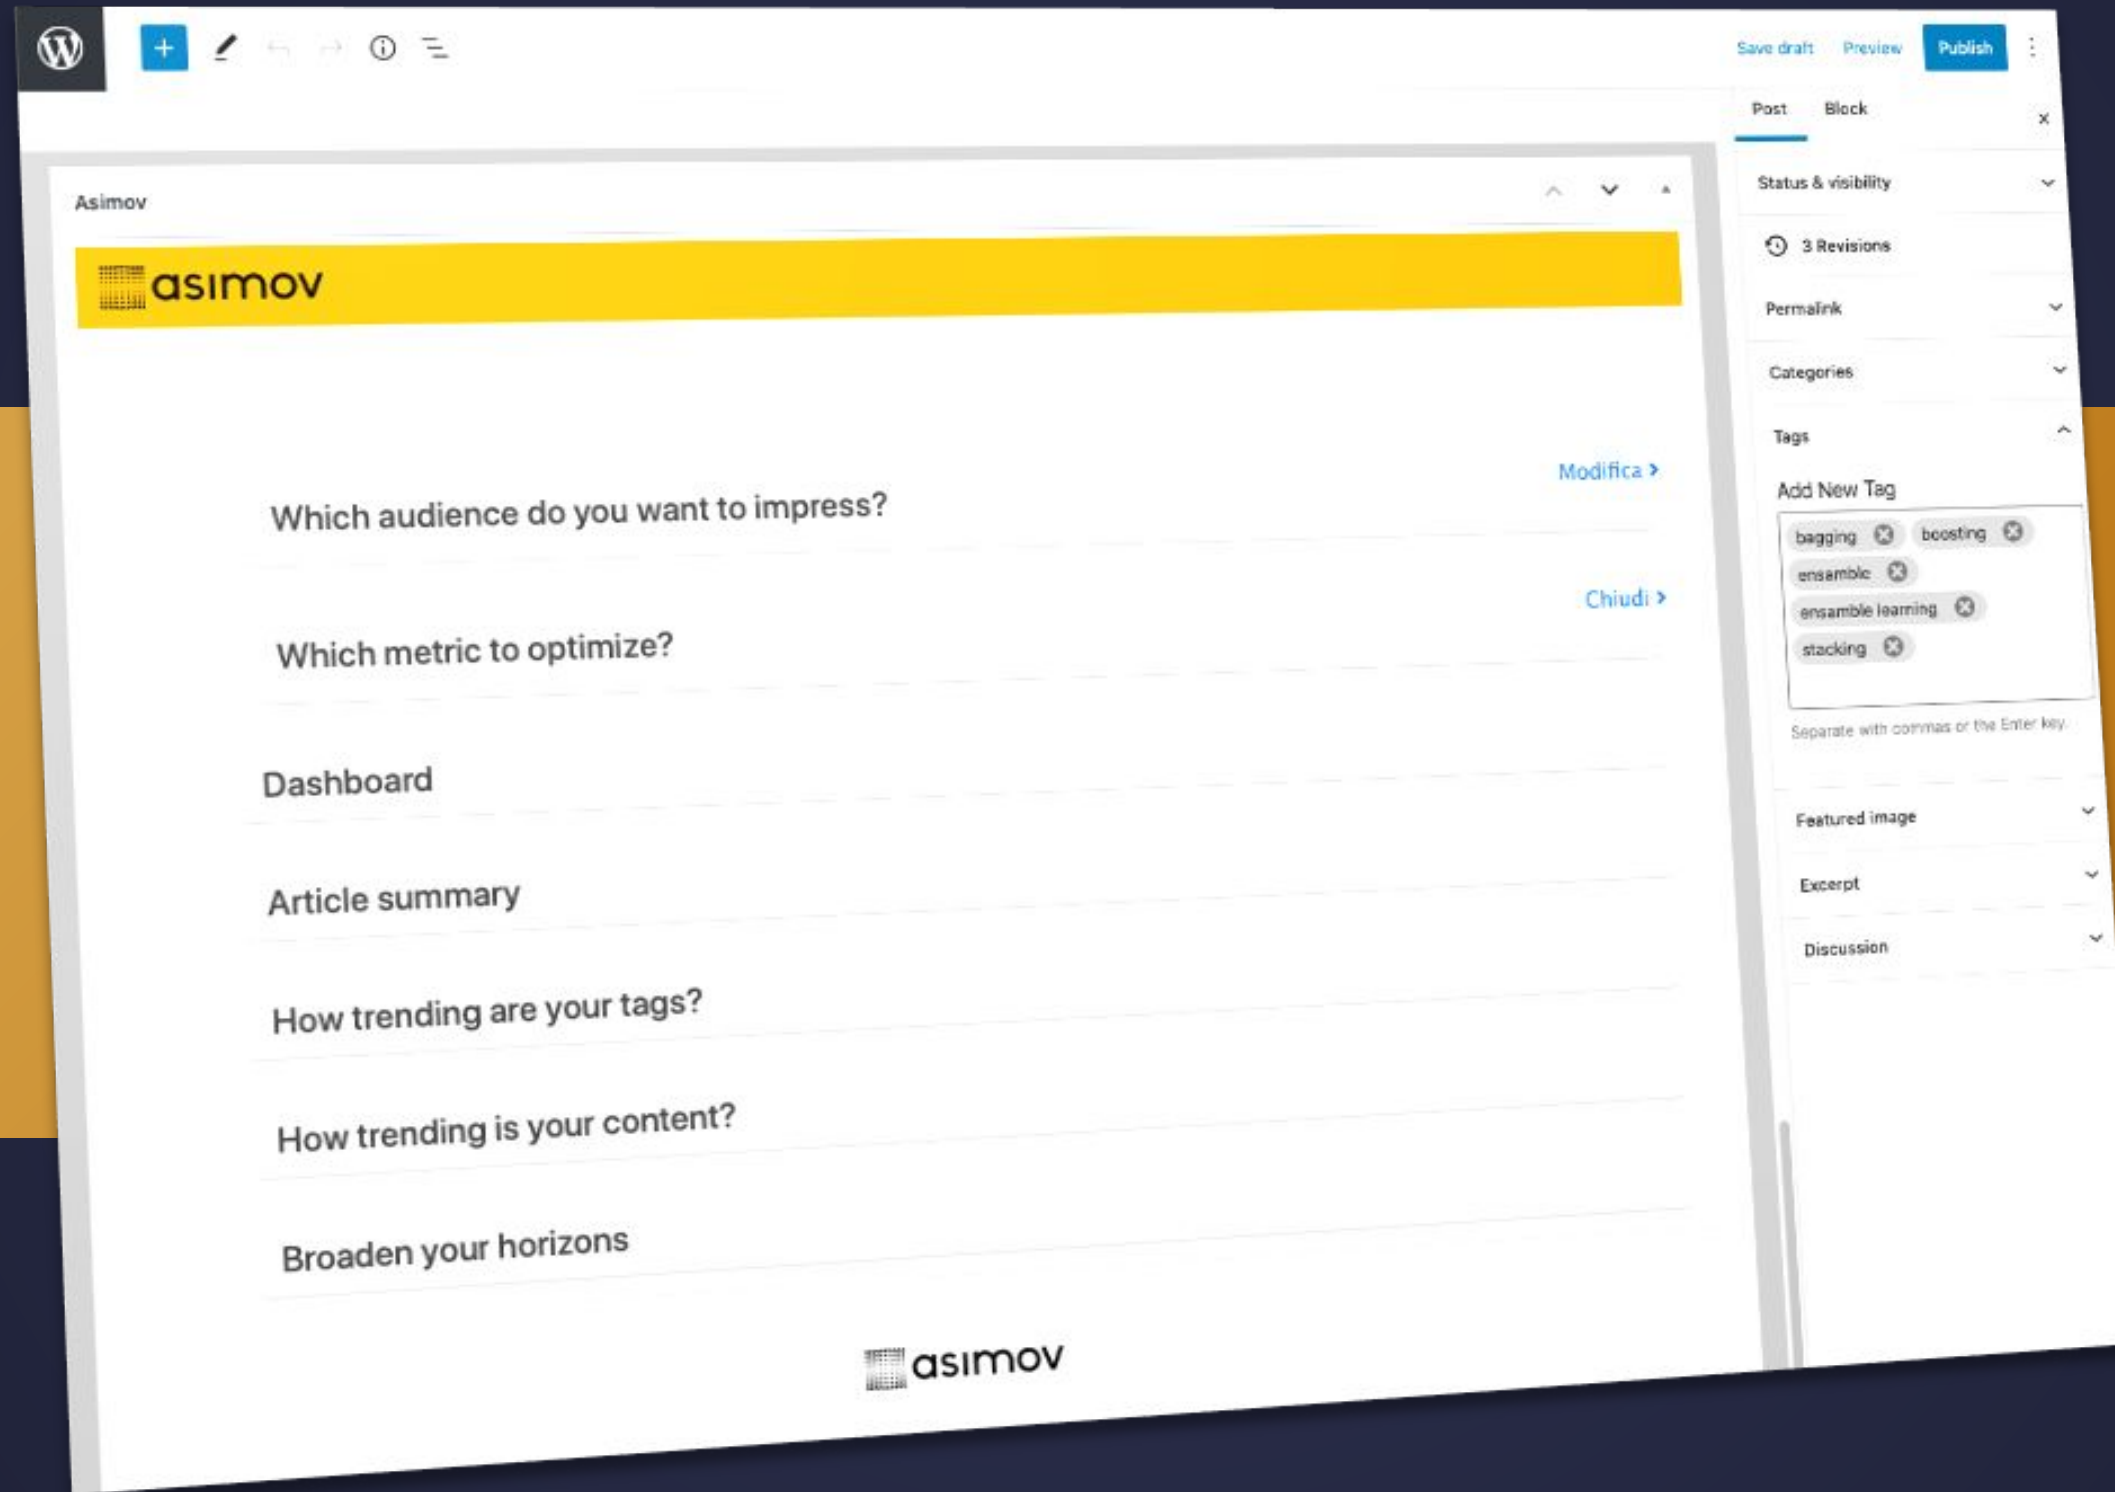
Save draft Preview Publish

Post Block

Asimov

asimov

Modifica ›

Which audience do you want to impress?

Chiudi ›

Which metric to optimize?

Dashboard

Article summary

How trending are your tags?

How trending is your content?

Broaden your horizons

asimov

Status & visibility

3 Revisions

Permalink

Categories

Tags

Add New Tag

bagging boosting ensamble ensamble learning stacking

Separate with commas or the Enter key.

Featured image

Excerpt

Discussion